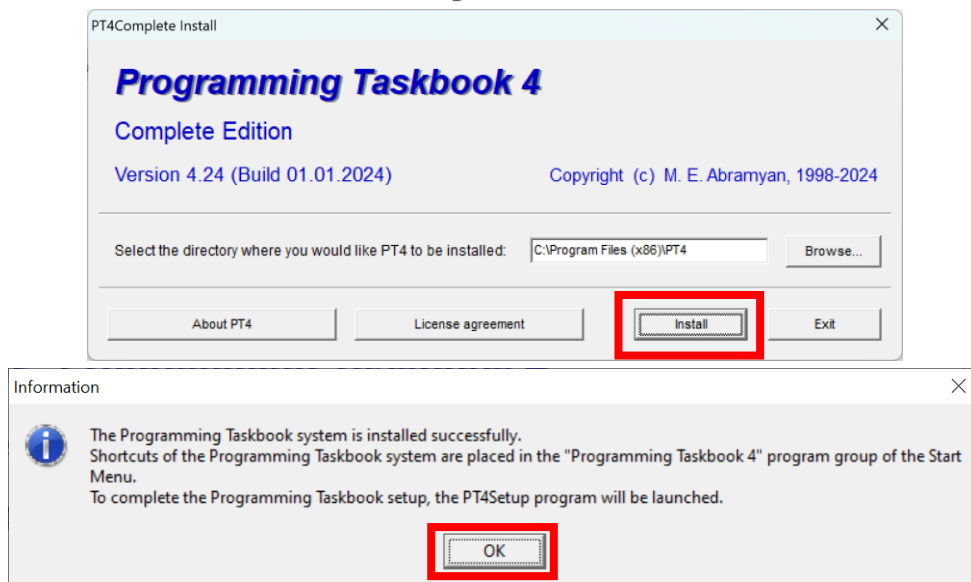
PT4Complete Install

Programming Taskbook 4

Complete Edition

Version 4.24 (Build 01.01.2024)

Copyright (c) M. E. Abramyan, 1998-2024

Select the directory where you would like PT4 to be installed: C:\Program Files (x86)\PT4 Browse...

About PT4 License agreement Install Exit

Information

The Programming Taskbook system is installed successfully.
Shortcuts of the Programming Taskbook system are placed in the "Programming Taskbook 4" program group of the Start Menu.
To complete the Programming Taskbook setup, the PT4Setup program will be launched.

OK